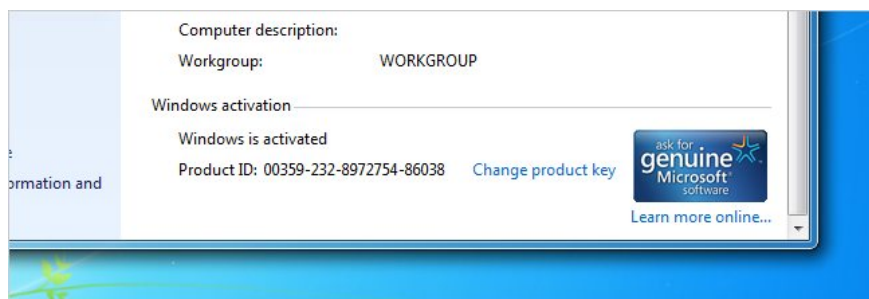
e
ormation and

Computer description:
Workgroup: WORKGROUP

Windows activation

Windows is activated
Product ID: 00359-232-8972754-86038 Change product key

ask for genuine Microsoft software

Learn more online...